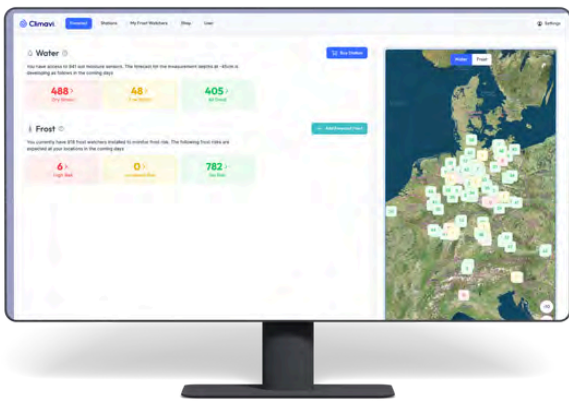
Climavi

Overview

Stations

My Frost Watchers

Shop

User

Settings

Water

Buy Station

You have access to 941 soil moisture sensors. The forecast for the measurement depths at -45cm is developing as follows in the coming days

488 >

Dry Stress

48 >

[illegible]

405 >

All Good

Frost

Add frost watcher

You currently have 818 frost watchers installed to monitor frost risk. The following frost risks are expected at your locations in the coming days

6 >

High Risk

0 >

Increased Risk

782 >

No Risk

Water

Frost